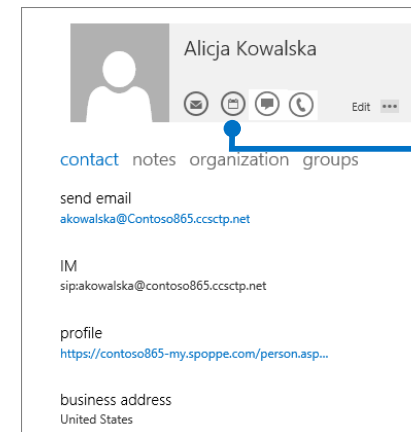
Alicja Kowalska

Edit •••

contact notes organization groups

send email
akowalska@Contoso865.ccsctp.net

IM
sip:akowalska@contoso865.ccsctp.net

profile
https://contoso865-my.spoppe.com/person.asp...

business address
United States